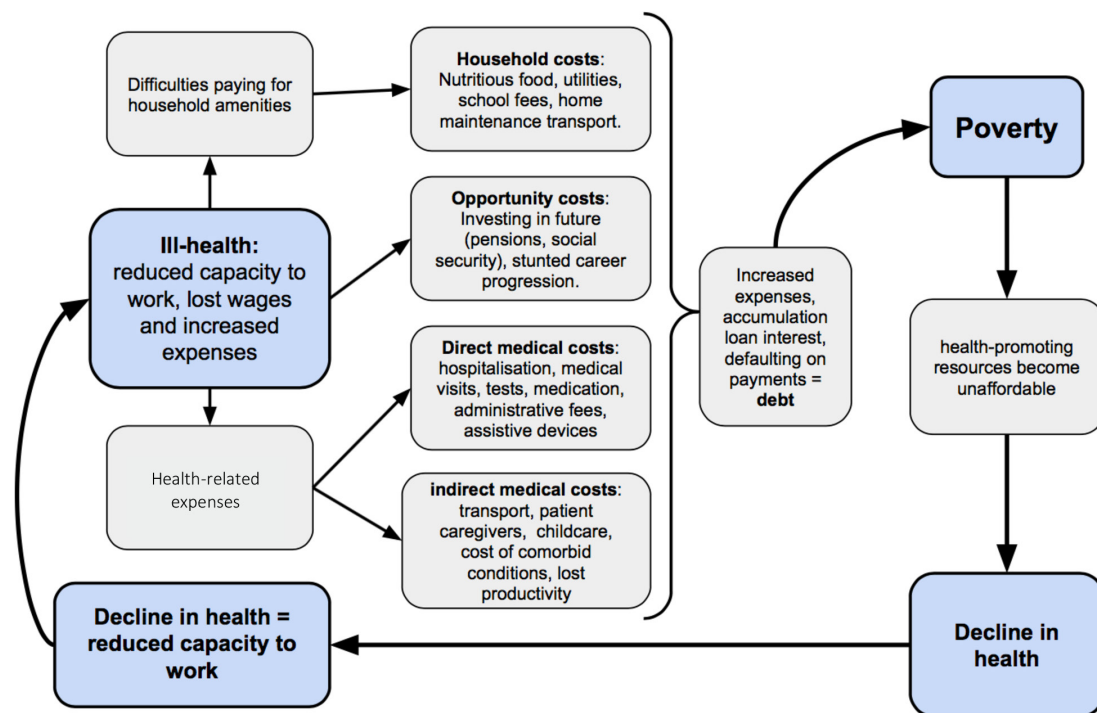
Difficulties paying for household amenities

**Household costs**: Nutritious food, utilities, school fees, home maintenance transport.

**Ill-health:** reduced capacity to work, lost wages and increased expenses

**Opportunity costs**: Investing in future (pensions, social security), stunted career progression.

**Direct medical costs**: hospitalisation, medical visits, tests, medication, administrative fees, assistive devices

Health-related expenses

**indirect medical costs**: transport, patient caregivers, childcare, cost of comorbid conditions, lost productivity

Increased expenses, accumulation loan interest, defaulting on payments = **debt**

**Poverty**

health-promoting resources become unaffordable

**Decline in health**

**Decline in health = reduced capacity to work**